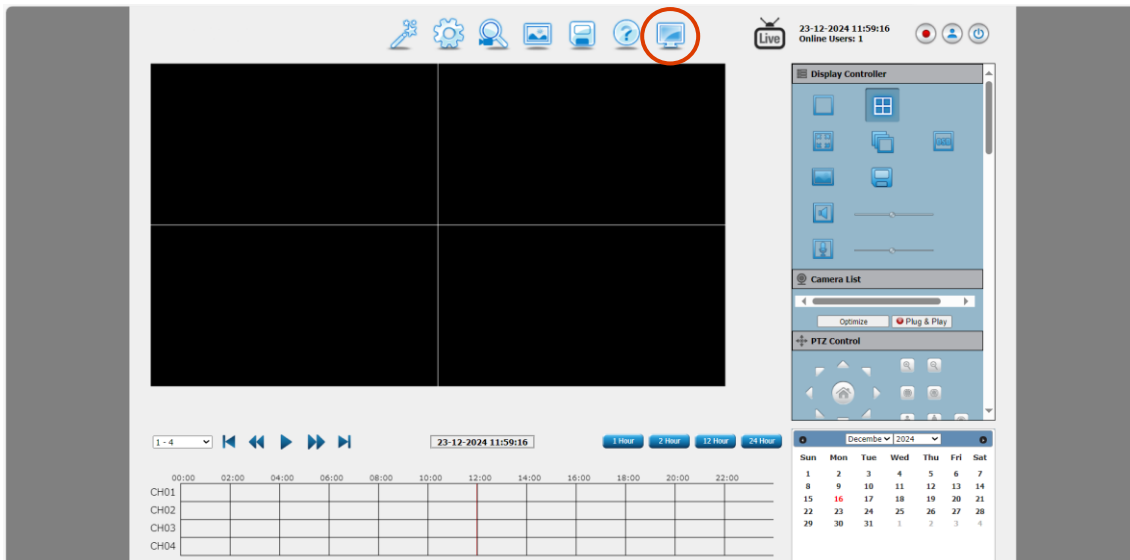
Live

23-12-2024 11:59:16
Online Users: 1

Display Controller

Camera List

Optimize
Plug & Play

PTZ Control

1 - 4

23-12-2024 11:59:16

1 Hour
2 Hour
12 Hour
24 Hour

Decembe 2024

| Sun | Mon | Tue | Wed | Thu | Fri | Sat |
|---|---|---|---|---|---|---|
| 1 | 2 | 3 | 4 | 5 | 6 | 7 |
| 8 | 9 | 10 | 11 | 12 | 13 | 14 |
| 15 | 16 | 17 | 18 | 19 | 20 | 21 |
| 22 | 23 | 24 | 25 | 26 | 27 | 28 |
| 29 | 30 | 31 | 1 | 2 | 3 | 4 |

00:00 02:00 04:00 06:00 08:00 10:00 12:00 14:00 16:00 18:00 20:00 22:00

CH01
CH02
CH03
CH04